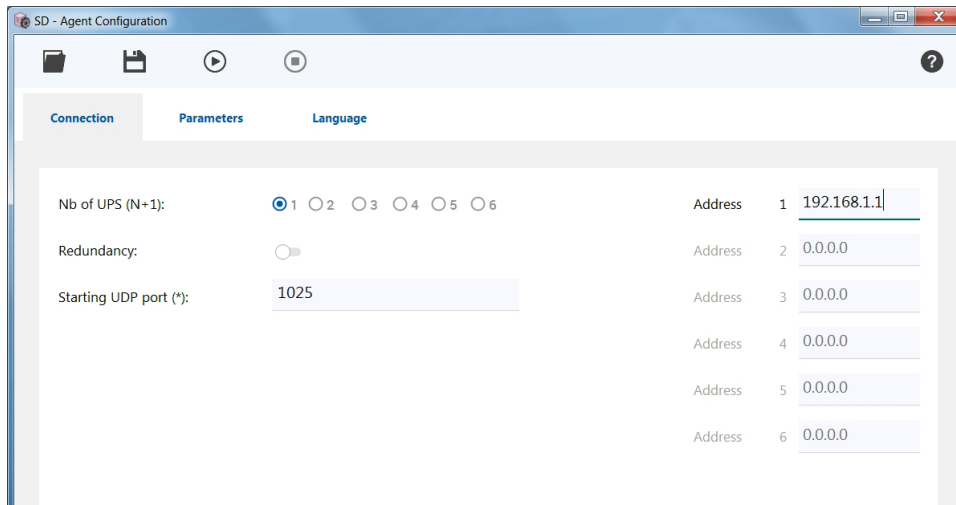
SD - Agent Configuration

?

Connection Parameters Language

Nb of UPS (N+1): 1 2 3 4 5 6

Redundancy:

Starting UDP port (*): 1025

Address 1 192.168.1.1

Address 2 0.0.0.0

Address 3 0.0.0.0

Address 4 0.0.0.0

Address 5 0.0.0.0

Address 6 0.0.0.0